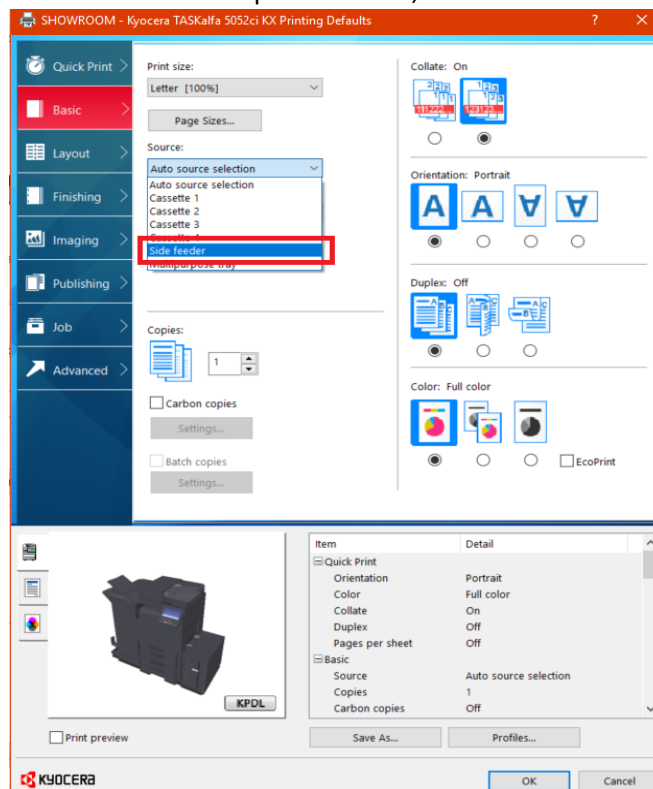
SHOWROOM - Kyocera TASKalfa 5052ci KX Printing Defaults
?
✕

Quick Print
Basic
Layout
Finishing
Imaging
Publishing
Job
Advanced

Print size:
Letter [100%]
Page Sizes...
Source:
Auto source selection
Auto source selection
Cassette 1
Cassette 2
Cassette 3
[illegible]
Side feeder
Multipurpose tray

Copies:
1
Carbon copies
Settings...
Batch copies
Settings...

Collate: On
Orientation: Portrait
Duplex: Off
Color: Full color
EcoPrint

KPDL

| Item | Detail |
|---|---|
| ⊟ Quick Print | |
| Orientation | Portrait |
| Color | Full color |
| Collate | On |
| Duplex | Off |
| Pages per sheet | Off |
| ⊟ Basic | |
| Source | Auto source selection |
| Copies | 1 |
| Carbon copies | Off |

Print preview
Save As...
Profiles...
KYOCERA
OK
Cancel